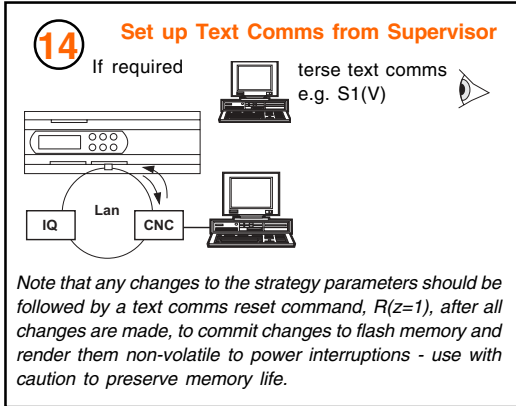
14 Set up Text Comms from Supervisor

If required

terse text comms e.g. S1(V)

Lan

IQ

CNC

Note that any changes to the strategy parameters should be followed by a text comms reset command, R(z=1), after all changes are made, to commit changes to flash memory and render them non-volatile to power interruptions - use with caution to preserve memory life.